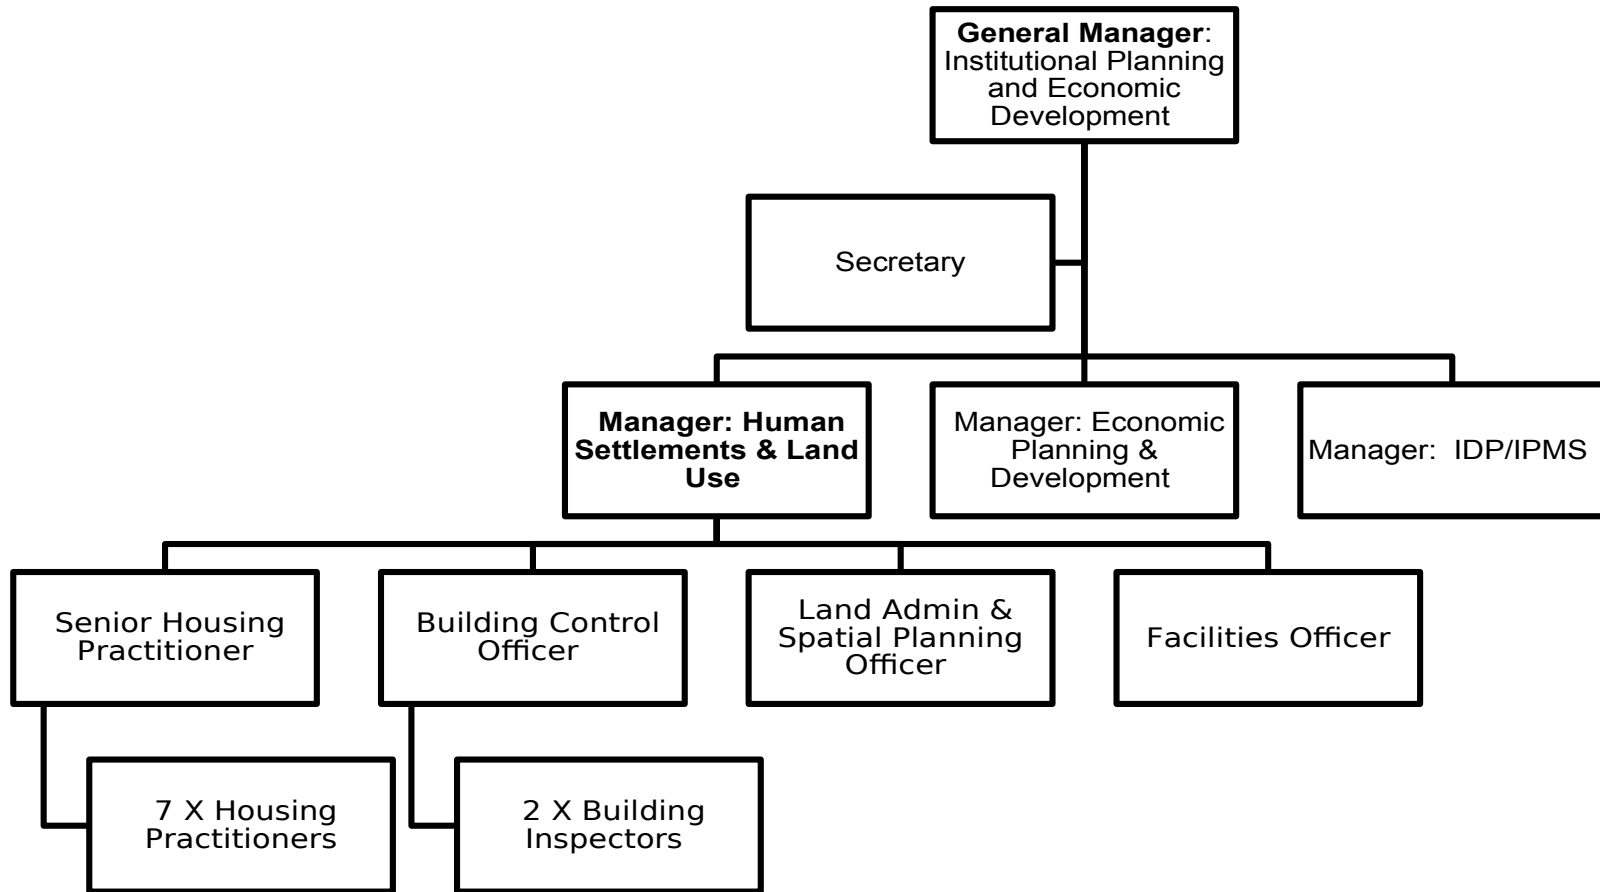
**General Manager**: Institutional Planning and Economic Development

Secretary

**Manager: Human Settlements & Land Use**

Manager: Economic Planning & Development

Manager: IDP/IPMS

Senior Housing Practitioner

Building Control Officer

Land Admin & Spatial Planning Officer

Facilities Officer

7 X Housing Practitioners

2 X Building Inspectors